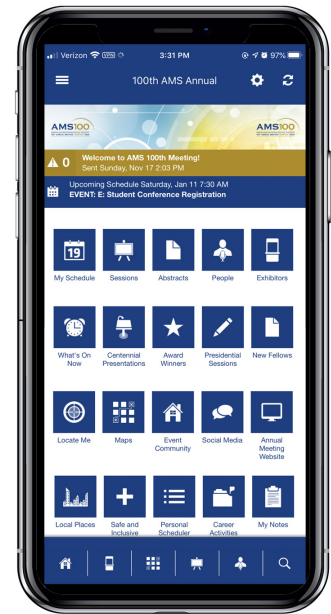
Verizon VPN 3:31 PM 97%

100th AMS Annual

AMS100 AMS100

0 Welcome to AMS 100th Meeting!
Sent Sunday, Nov 17 2:03 PM

Upcoming Schedule Saturday, Jan 11 7:30 AM
EVENT: E: Student Conference Registration

19
My Schedule

Sessions

Abstracts

People

Exhibitors

What's On Now

Centennial Presentations

Award Winners

Presidential Sessions

New Fellows

Locate Me

Maps

Event Community

Social Media

Annual Meeting Website

Local Places

Safe and Inclusive

Personal Scheduler

Career Activities

My Notes